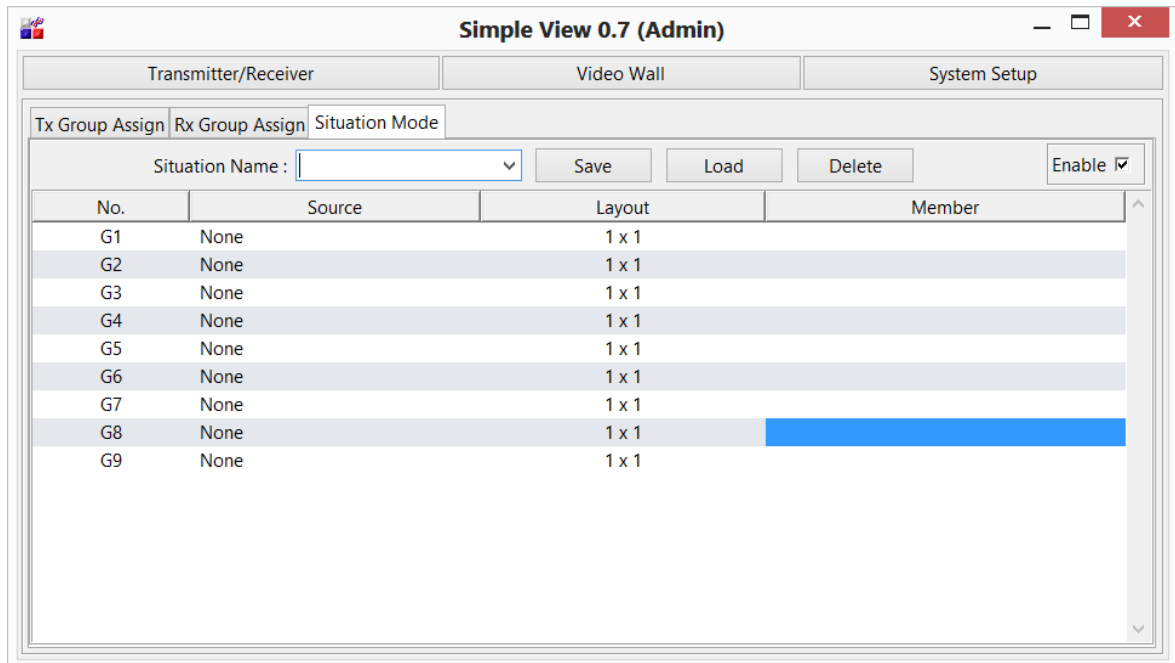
Simple View 0.7 (Admin)

Transmitter/Receiver | Video Wall | System Setup

Tx Group Assign | Rx Group Assign | Situation Mode

Situation Name : | Save | Load | Delete | Enable ☑

| No. | Source | Layout | Member |
|---|---|---|---|
| G1 | None | 1 x 1 | |
| G2 | None | 1 x 1 | |
| G3 | None | 1 x 1 | |
| G4 | None | 1 x 1 | |
| G5 | None | 1 x 1 | |
| G6 | None | 1 x 1 | |
| G7 | None | 1 x 1 | |
| G8 | None | 1 x 1 | |
| G9 | None | 1 x 1 | |